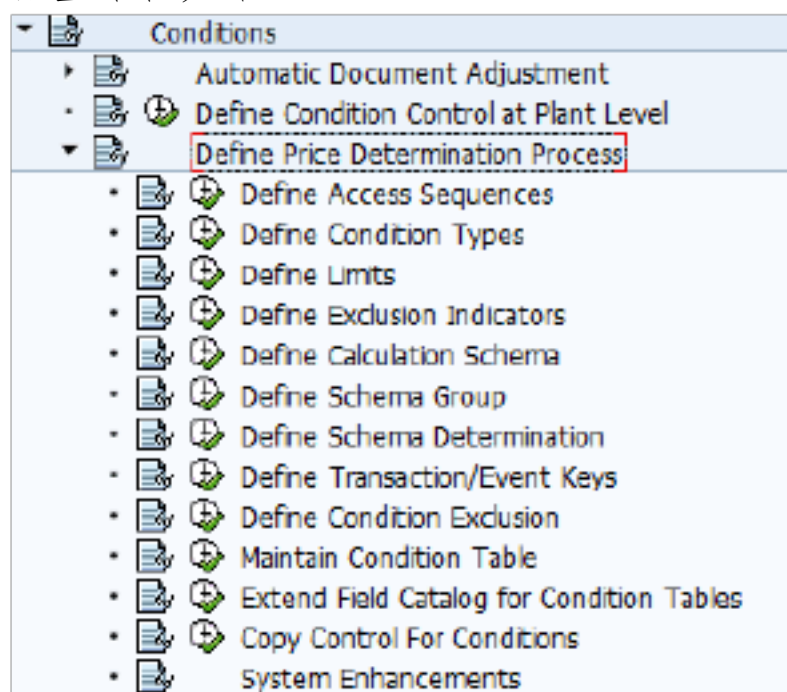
Conditions
Automatic Document Adjustment
Define Condition Control at Plant Level
Define Price Determination Process
Define Access Sequences
Define Condition Types
Define Limits
Define Exclusion Indicators
Define Calculation Schema
Define Schema Group
Define Schema Determination
Define Transaction/Event Keys
Define Condition Exclusion
Maintain Condition Table
Extend Field Catalog for Condition Tables
Copy Control For Conditions
System Enhancements